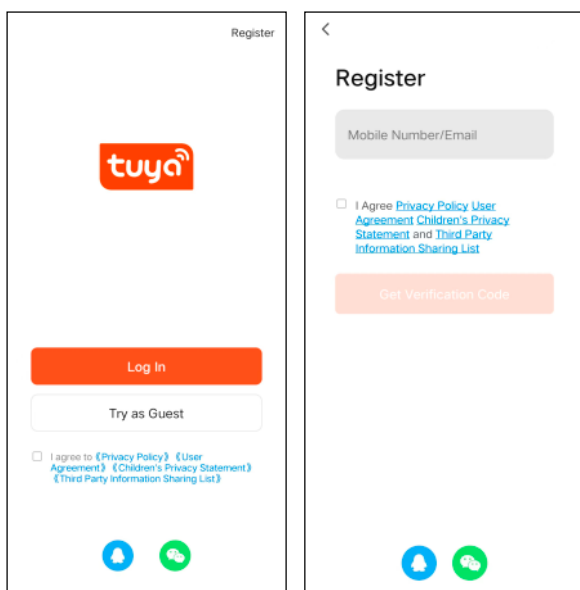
Register

tuya

Log In

Try as Guest

I agree to《Privacy Policy》《User Agreement》《Children's Privacy Statement》《Third Party Information Sharing List》

<

Register

Mobile Number/Email

I Agree Privacy Policy User Agreement Children's Privacy Statement and Third Party Information Sharing List

Get Verification Code